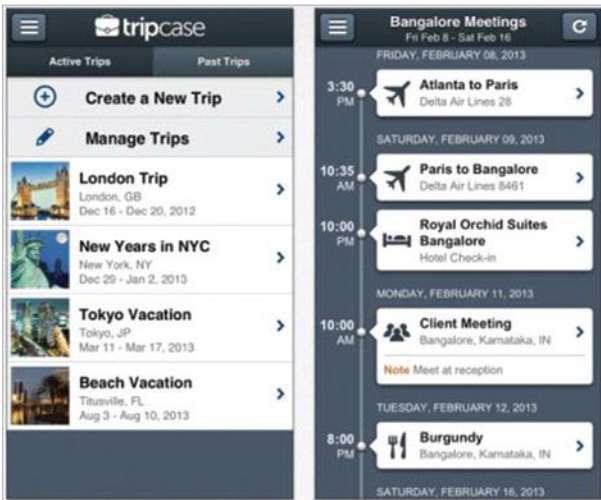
tripcase

Active Trips

Past Trips

Create a New Trip

Manage Trips

London Trip
London, GB
Dec 16 - Dec 20, 2012

New Years in NYC
New York, NY
Dec 29 - Jan 2, 2013

Tokyo Vacation
Tokyo, JP
Mar 11 - Mar 17, 2013

Beach Vacation
Titusville, FL
Aug 3 - Aug 10, 2013

Bangalore Meetings
Fri Feb 8 - Sat Feb 16

FRIDAY, FEBRUARY 08, 2013

3:30 PM
Atlanta to Paris
Delta Air Lines 28

SATURDAY, FEBRUARY 09, 2013

10:35 AM
Paris to Bangalore
Delta Air Lines 8461

10:00 PM
Royal Orchid Suites Bangalore
Hotel Check-in

MONDAY, FEBRUARY 11, 2013

10:00 AM
Client Meeting
Bangalore, Karnataka, IN

Note Meet at reception

TUESDAY, FEBRUARY 12, 2013

8:00 PM
Burgundy
Bangalore, Karnataka, IN

SATURDAY, FEBRUARY 16, 2013